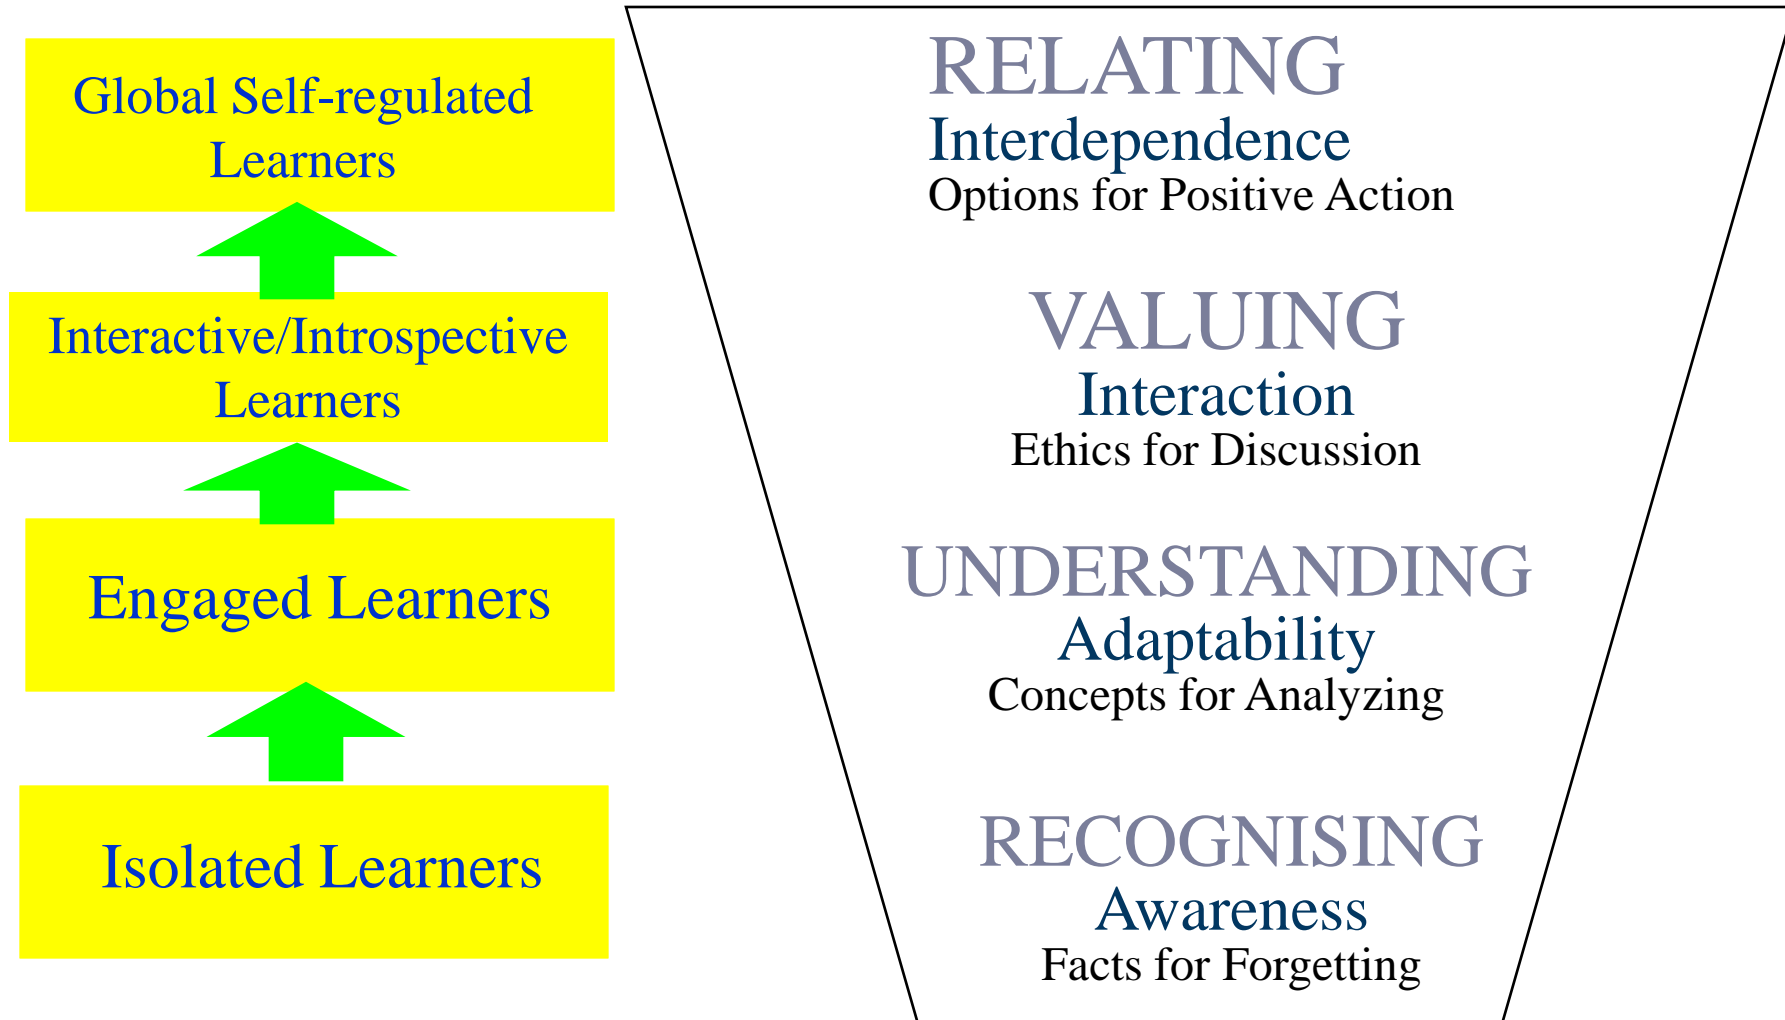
Global Self-regulated Learners

Interactive/Introspective Learners

Engaged Learners

Isolated Learners

RELATING
Interdependence
Options for Positive Action

VALUING
Interaction
Ethics for Discussion

UNDERSTANDING
Adaptability
Concepts for Analyzing

RECOGNISING
Awareness
Facts for Forgetting